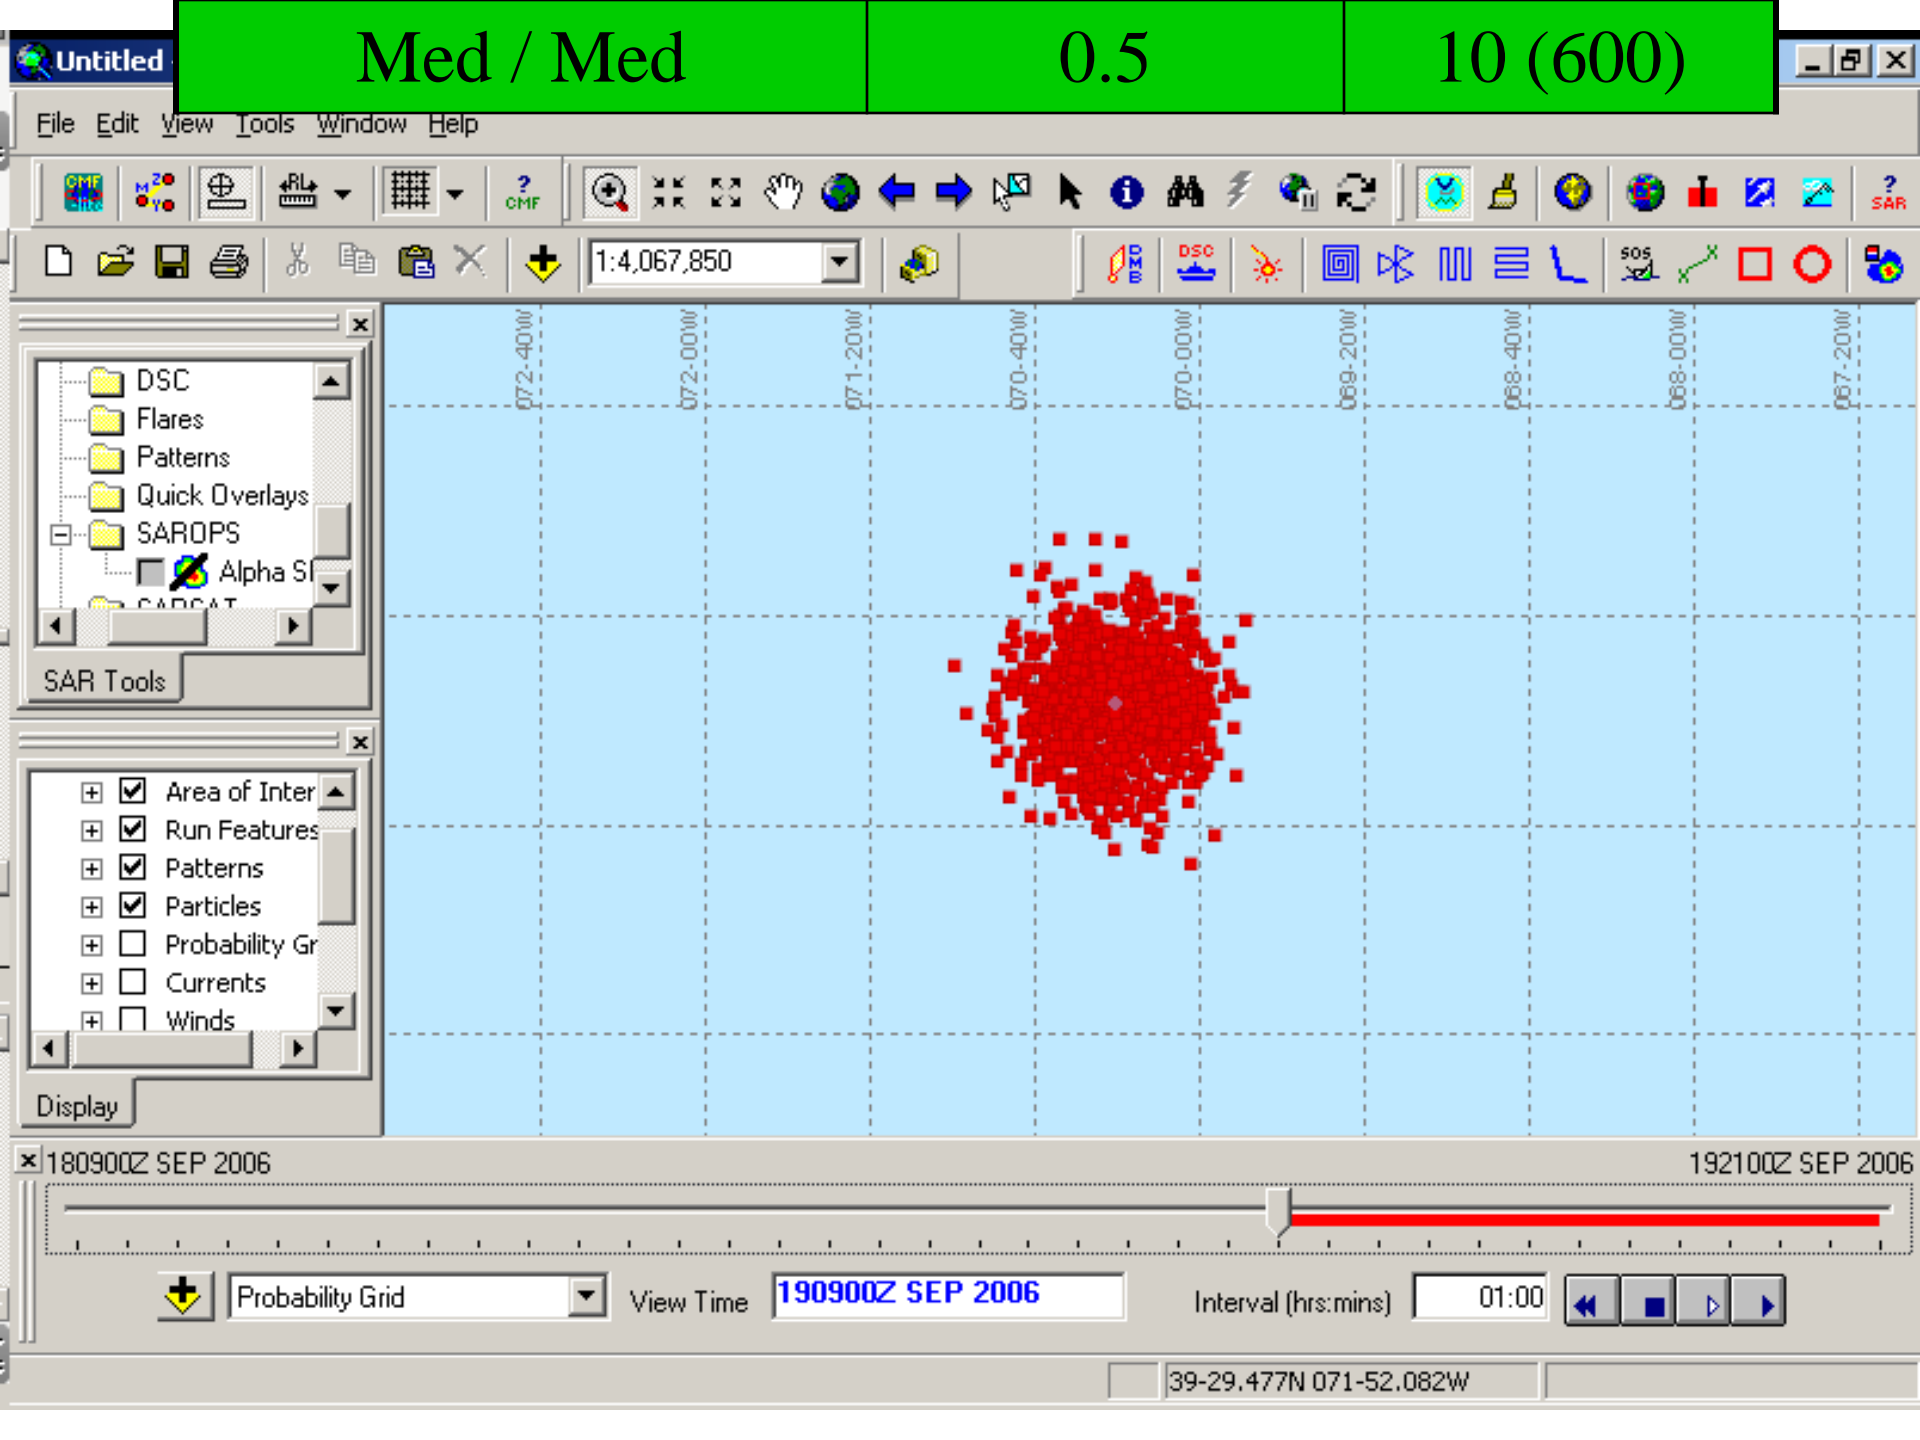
| Med / Med | 0.5 | 10 (600) |
|---|---|---|

Untitled

File Edit View Tools Window Help

CMF

SAR

1:4,067,850

DSC

SOS

DSC
Flares
Patterns
Quick Overlays
SAROPS
Alpha SI
SARSAT

SAR Tools

Area of Inter
Run Features
Patterns
Particles
Probability Gr
Currents
Winds

Display

072-40W 072-00W 071-20W 070-40W 070-00W 069-20W 068-40W 068-00W 067-20W

180900Z SEP 2006

192100Z SEP 2006

Probability Grid View Time 190900Z SEP 2006 Interval (hrs:mins) 01:00

39-29.477N 071-52.082W